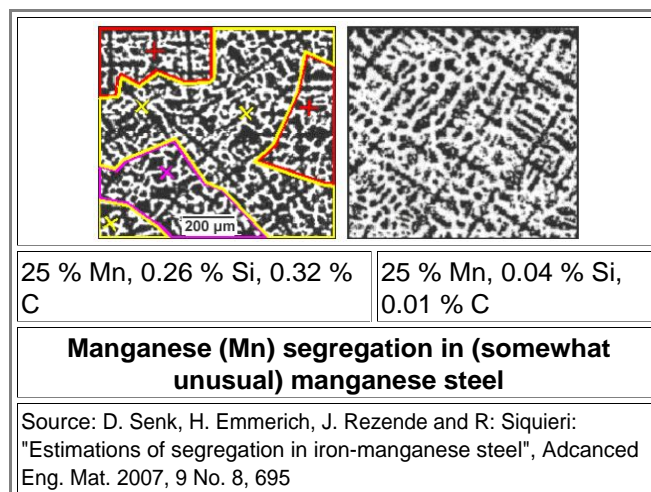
200 µm

| 25 % Mn, 0.26 % Si, 0.32 % C | 25 % Mn, 0.04 % Si, 0.01 % C |
|---|---|

**Manganese (Mn) segregation in (somewhat unusual) manganese steel**

Source: D. Senk, H. Emmerich, J. Rezende and R: Siquieri: "Estimations of segregation in iron-manganese steel", Adcanced Eng. Mat. 2007, 9 No. 8, 695